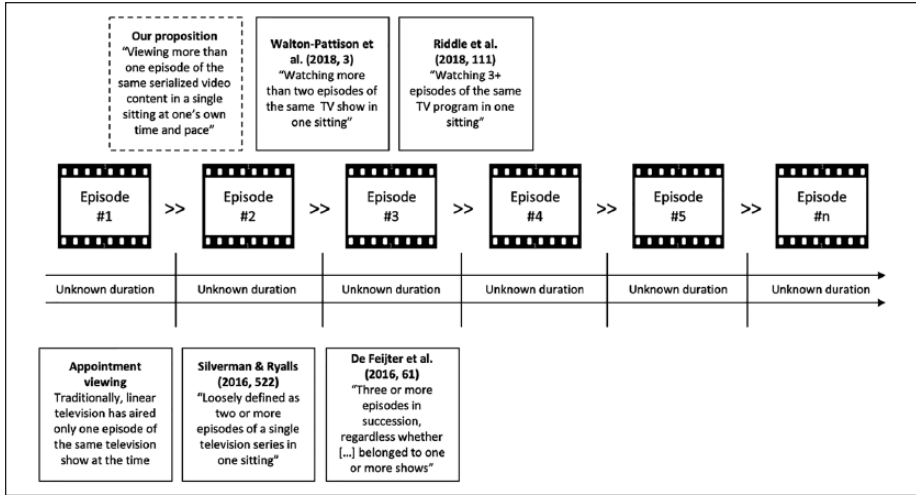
Our proposition
"Viewing more than one episode of the same serialized video content in a single sitting at one's own time and pace"

Walton-Pattison et al. (2018, 3)
"Watching more than two episodes of the same TV show in one sitting"

Riddle et al. (2018, 111)
"Watching 3+ episodes of the same TV program in one sitting"

Episode #1 >> Episode #2 >> Episode #3 >> Episode #4 >> Episode #5 >> Episode #n

Unknown duration | Unknown duration | Unknown duration | Unknown duration | Unknown duration | Unknown duration

Appointment viewing
Traditionally, linear television has aired only one episode of the same television show at the time

Silverman & Ryalls (2016, 522)
"Loosely defined as two or more episodes of a single television series in one sitting"

De Feijter et al. (2016, 61)
"Three or more episodes in succession, regardless whether [...] belonged to one or more shows"